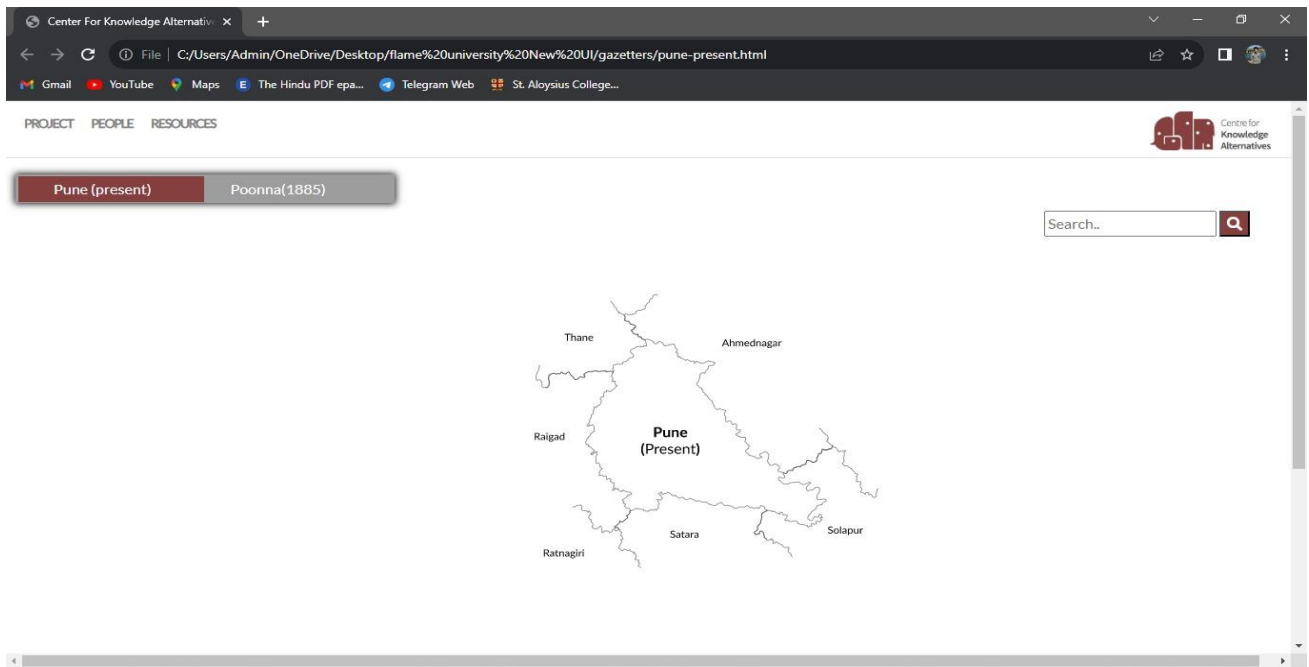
Center For Knowledge Alternativ ×

File | C:/Users/Admin/OneDrive/Desktop/flame%20university%20New%20UI/gazetters/pune-present.html

Gmail YouTube Maps The Hindu PDF epa... Telegram Web St. Aloysius College...

PROJECT PEOPLE RESOURCES

Centre for Knowledge Alternatives

Pune (present) Poonna(1885)

Search..

Thane

Ahmednagar

Raigad

Pune (Present)

Satara

Solapur

Ratnagiri